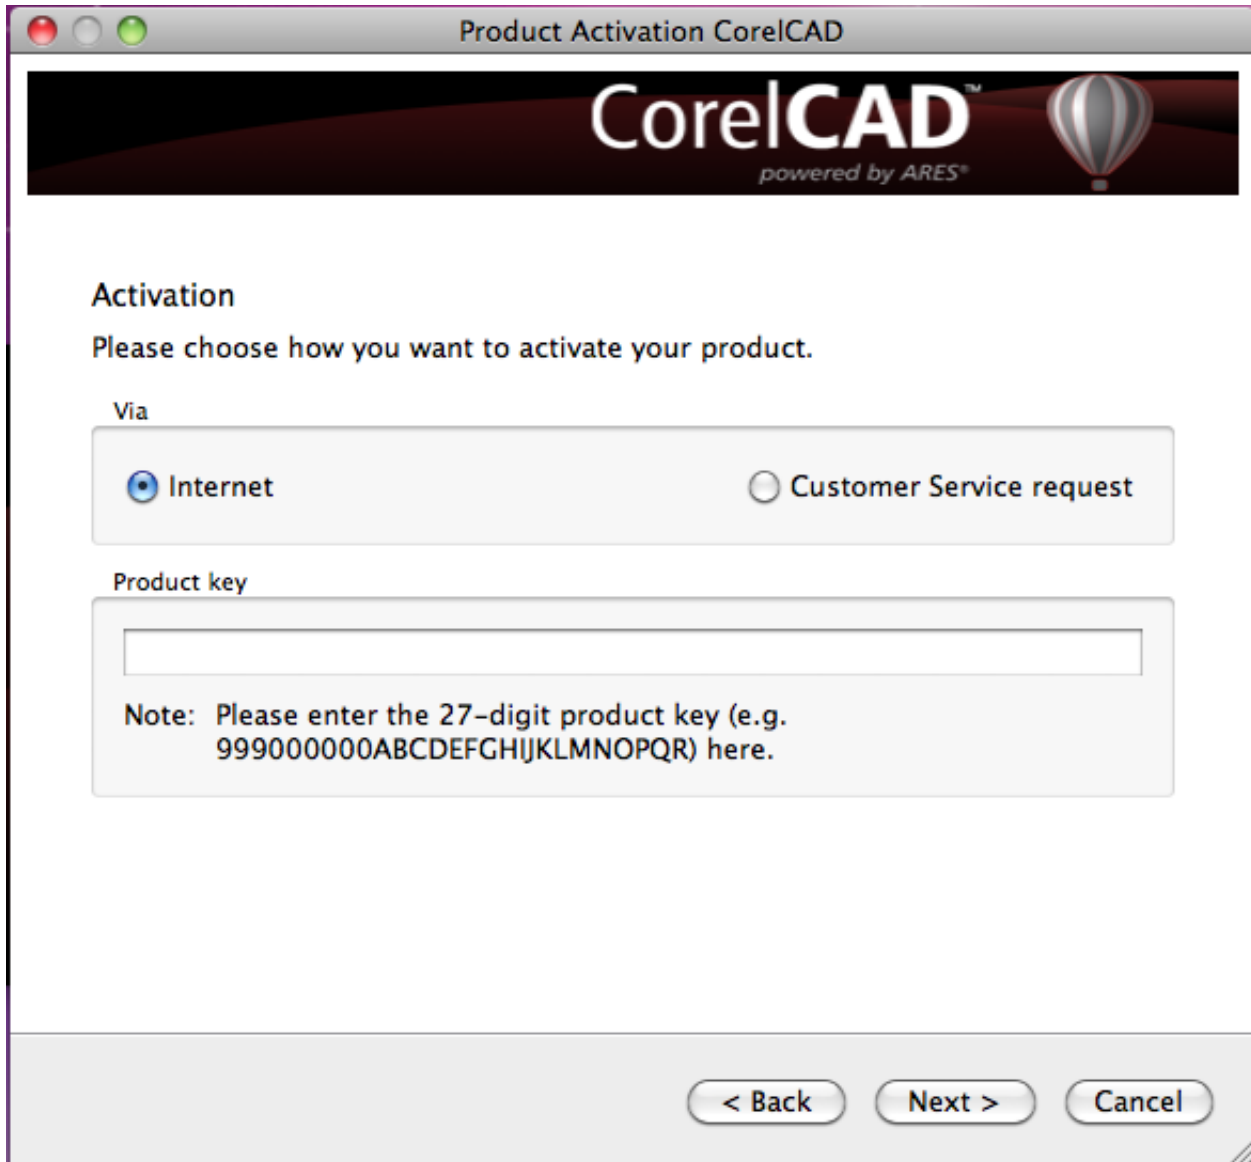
Product Activation CorelCAD

CorelCAD™
powered by ARES®

Activation

Please choose how you want to activate your product.

Via

Internet

Customer Service request

Product key

Note: Please enter the 27-digit product key (e.g. 999000000ABCDEFGHIJKLMNOPQR) here.

< Back

Next >

Cancel